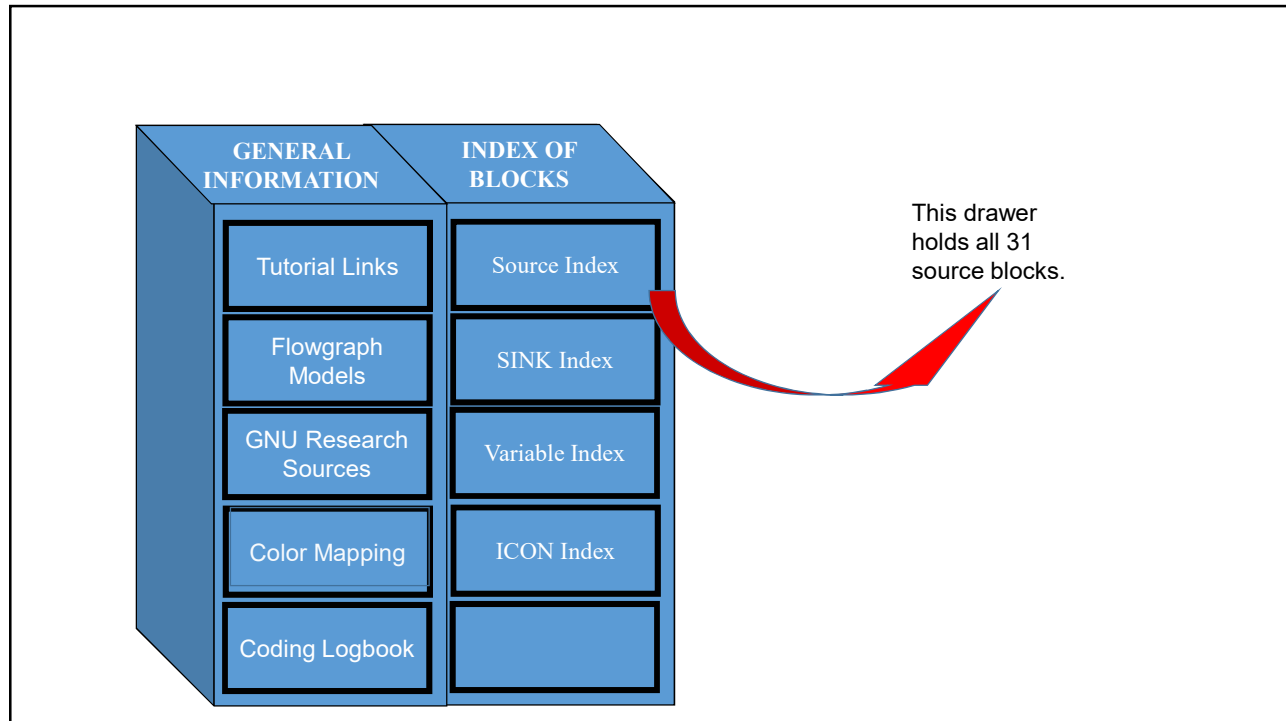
GENERAL INFORMATION

Tutorial Links

Flowgraph Models

GNU Research Sources

Color Mapping

Coding Logbook

INDEX OF BLOCKS

Source Index

SINK Index

Variable Index

ICON Index

This drawer holds all 31 source blocks.